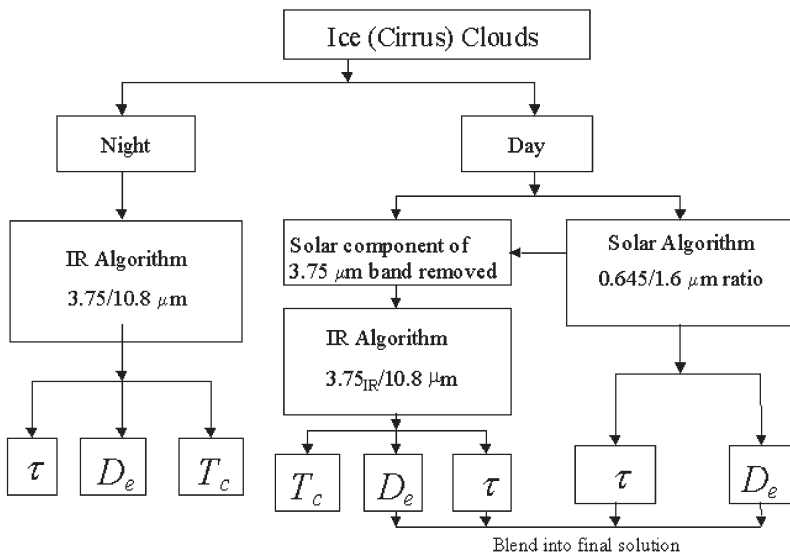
Ice (Cirrus) Clouds

Night

Day

IR Algorithm
3.75/10.8 $\mu$m

Solar component of 3.75 $\mu$m band removed

Solar Algorithm
0.645/1.6 $\mu$m ratio

IR Algorithm
$3.75_{IR}$/10.8 $\mu$m

$\tau$

$D_e$

$T_c$

$T_c$

$D_e$

$\tau$

$\tau$

$D_e$

Blend into final solution